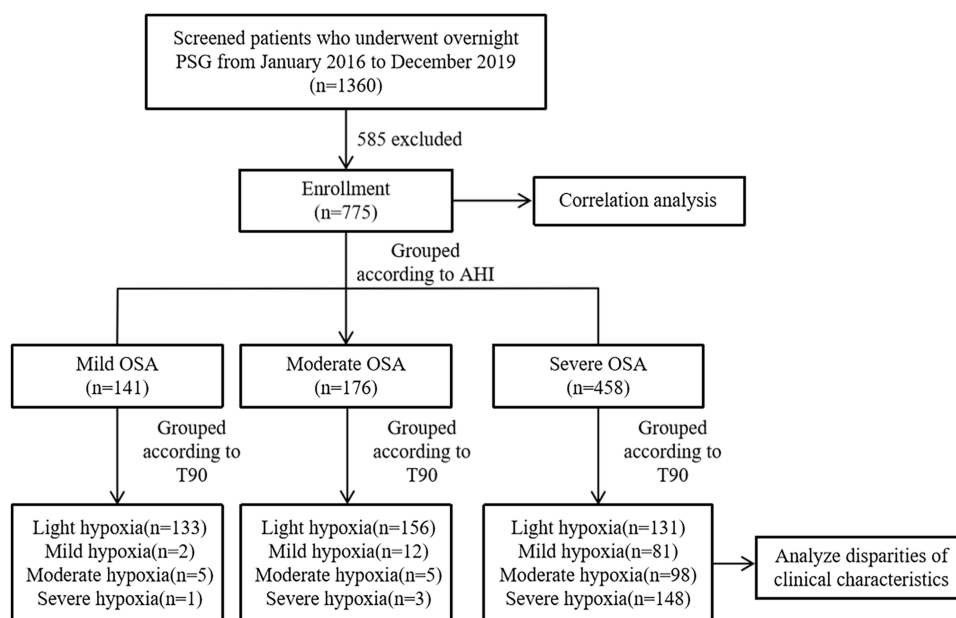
Screened patients who underwent overnight PSG from January 2016 to December 2019 (n=1360)

585 excluded

Enrollment (n=775)

Correlation analysis

Grouped according to AHI

Mild OSA (n=141)

Moderate OSA (n=176)

Severe OSA (n=458)

Grouped according to T90

Grouped according to T90

Grouped according to T90

Light hypoxia(n=133)
Mild hypoxia(n=2)
Moderate hypoxia(n=5)
Severe hypoxia(n=1)

Light hypoxia(n=156)
Mild hypoxia(n=12)
Moderate hypoxia(n=5)
Severe hypoxia(n=3)

Light hypoxia(n=131)
Mild hypoxia(n=81)
Moderate hypoxia(n=98)
Severe hypoxia(n=148)

Analyze disparities of clinical characteristics